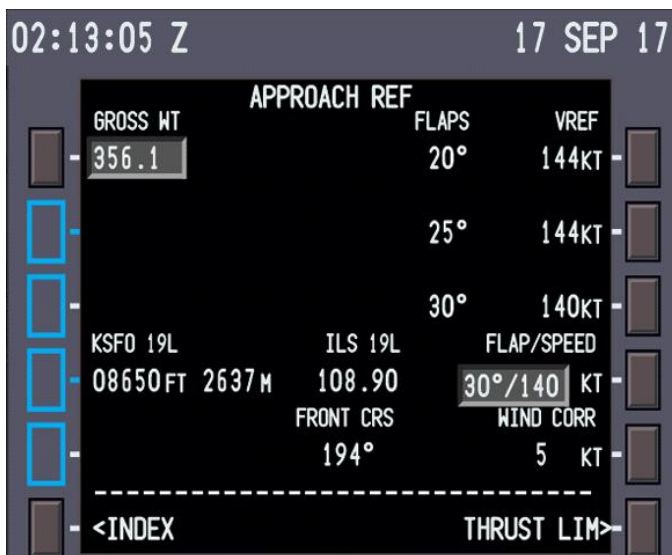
02:13:05 Z 17 SEP 17

APPROACH REF

| GROSS WT | FLAPS | VREF |
|---|---|---|
| 356.1 | 20° | 144KT |
| | 25° | 144KT |
| | 30° | 140KT |

KSFO 19L ILS 19L FLAP/SPEED

08650FT 2637M 108.90 30°/140 KT

FRONT CRS WIND CORR

194° 5 KT

------------------------------------

<INDEX THRUST LIM>